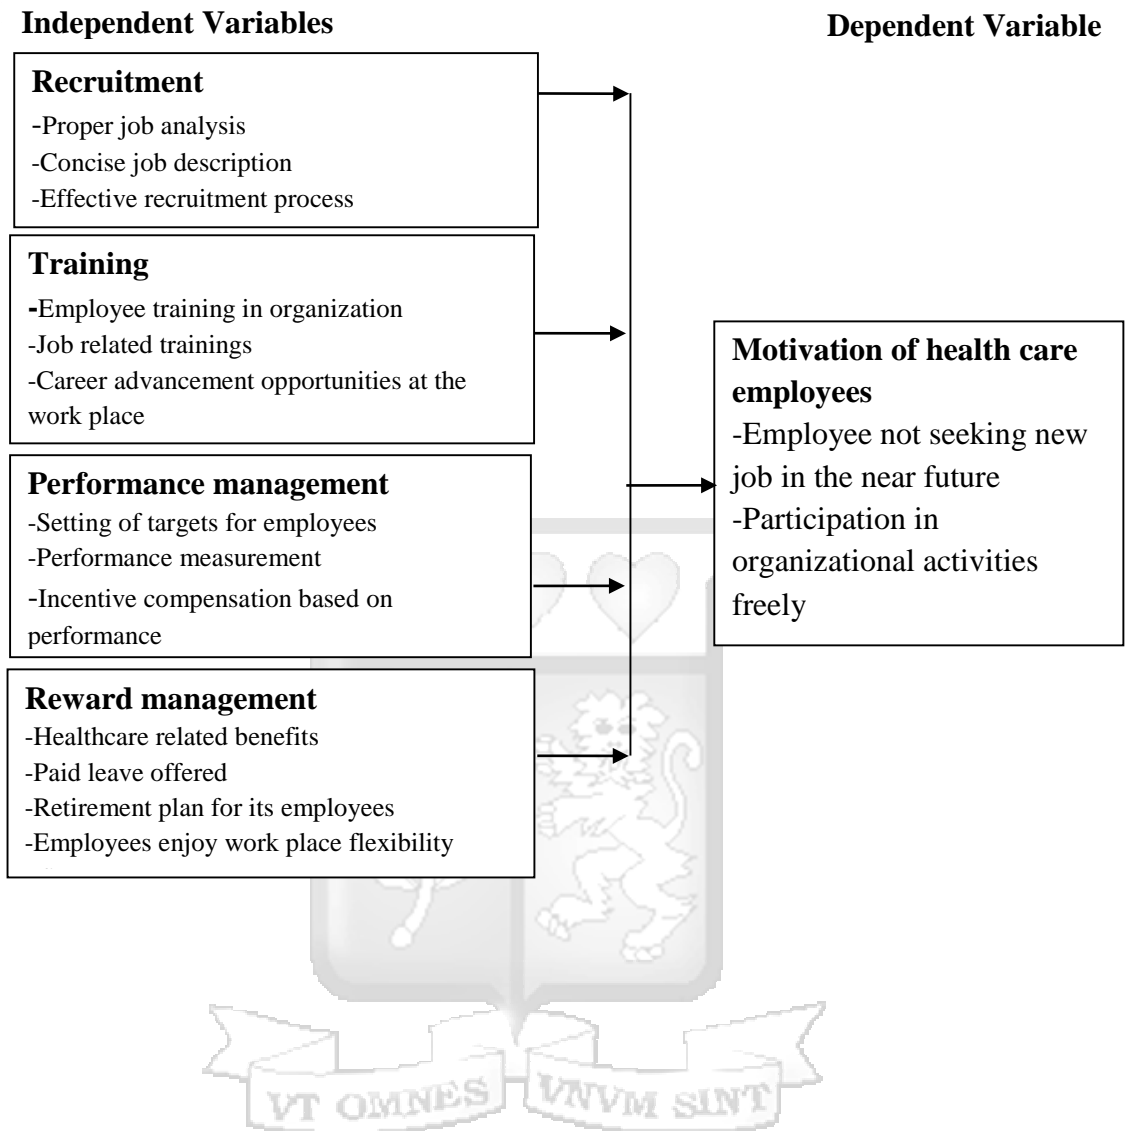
Independent Variables

Dependent Variable

Recruitment
-Proper job analysis
-Concise job description
-Effective recruitment process

Training
-Employee training in organization
-Job related trainings
-Career advancement opportunities at the work place

Performance management
-Setting of targets for employees
-Performance measurement
-Incentive compensation based on performance

Reward management
-Healthcare related benefits
-Paid leave offered
-Retirement plan for its employees
-Employees enjoy work place flexibility

Motivation of health care employees
-Employee not seeking new job in the near future
-Participation in organizational activities freely

VT OMNES VNVM SINT